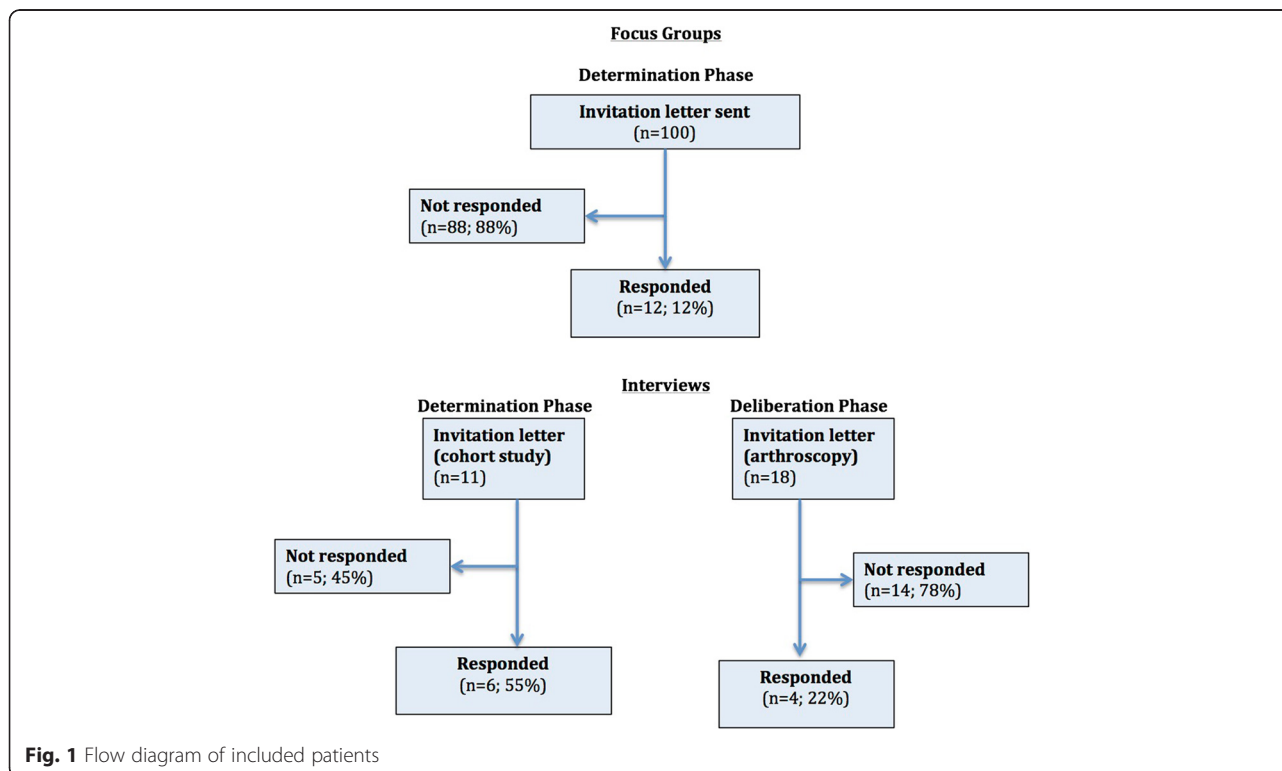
Focus Groups

Determination Phase

Invitation letter sent
(n=100)

Not responded
(n=88; 88%)

Responded
(n=12; 12%)

Interviews

Determination Phase

Invitation letter (cohort study)
(n=11)

Not responded
(n=5; 45%)

Responded
(n=6; 55%)

Deliberation Phase

Invitation letter (arthroscopy)
(n=18)

Not responded
(n=14; 78%)

Responded
(n=4; 22%)

Fig. 1 Flow diagram of included patients